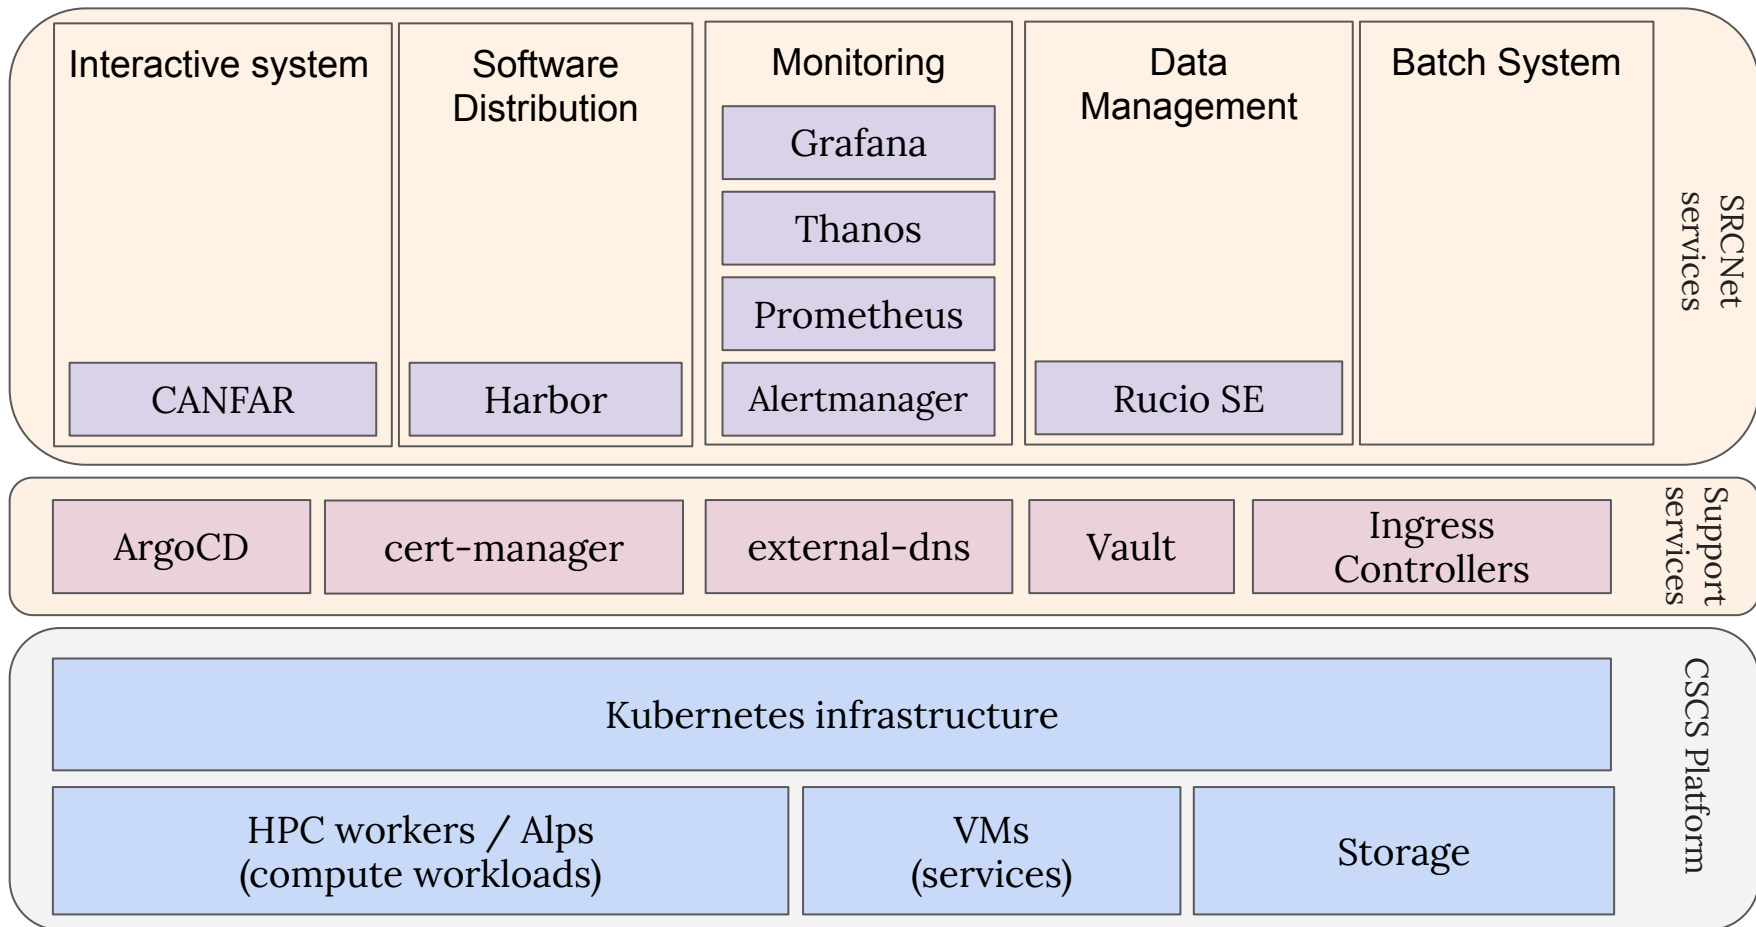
Interactive system

CANFAR

Software Distribution

Harbor

Monitoring

Grafana

Thanos

Prometheus

Alertmanager

Data Management

Rucio SE

Batch System

SRCNet services

ArgoCD

cert-manager

external-dns

Vault

Ingress Controllers

Support services

Kubernetes infrastructure

HPC workers / Alps (compute workloads)

VMs (services)

Storage

CSCS Platform